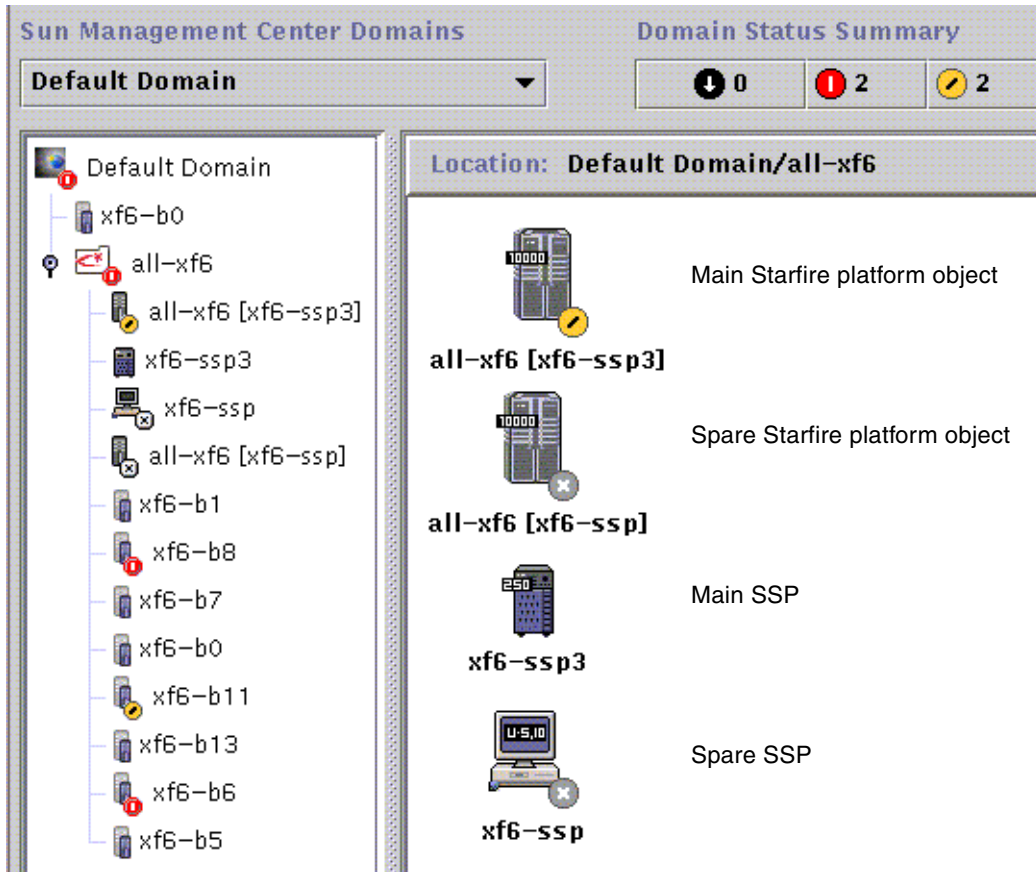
Sun Management Center Domains

Default Domain

Domain Status Summary

0 2 2

Default Domain
xf6-b0
all-xf6
all-xf6 [xf6-ssp3]
xf6-ssp3
xf6-ssp
all-xf6 [xf6-ssp]
xf6-b1
xf6-b8
xf6-b7
xf6-b0
xf6-b11
xf6-b13
xf6-b6
xf6-b5

Location: Default Domain/all-xf6

10000

all-xf6 [xf6-ssp3]

Main Starfire platform object

10000

all-xf6 [xf6-ssp]

Spare Starfire platform object

250

xf6-ssp3

Main SSP

U-5,10

xf6-ssp

Spare SSP